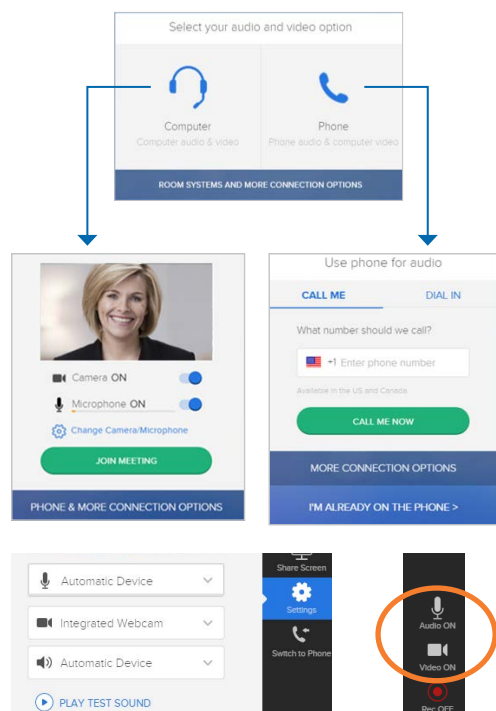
Select your audio and video option

Computer
Computer audio & video

Phone
Phone audio & computer video

ROOM SYSTEMS AND MORE CONNECTION OPTIONS

Camera ON
Microphone ON
Change Camera/Microphone
JOIN MEETING
PHONE & MORE CONNECTION OPTIONS

Use phone for audio
CALL ME
DIAL IN
What number should we call?
+1 Enter phone number
Available in the US and Canada
CALL ME NOW
MORE CONNECTION OPTIONS
I'M ALREADY ON THE PHONE >

Automatic Device
Integrated Webcam
Automatic Device
PLAY TEST SOUND

Share Screen
Settings
Switch to Phone

Audio ON
Video ON
Rec OFF